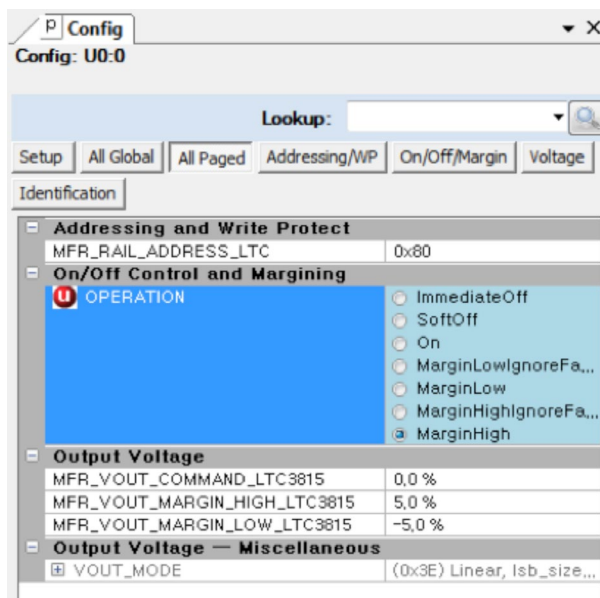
P Config
Config: U0:0

Lookup:

Setup | All Global | All Paged | Addressing/WP | On/Off/Margin | Voltage
Identification

Addressing and Write Protect

| | |
|---|---|
| MFR_RAIL_ADDRESS_LTC | 0x80 |

On/Off Control and Margining

| | |
|---|---|
| U OPERATION | ImmediateOff<br>SoftOff<br>On<br>MarginLowIgnoreFa...<br>MarginLow<br>MarginHighIgnoreFa...<br>MarginHigh |

Output Voltage

| | |
|---|---|
| MFR_VOUT_COMMAND_LTC3815 | 0,0 % |
| MFR_VOUT_MARGIN_HIGH_LTC3815 | 5,0 % |
| MFR_VOUT_MARGIN_LOW_LTC3815 | -5,0 % |

Output Voltage — Miscellaneous

| | |
|---|---|
| VOUT_MODE | (0x3E) Linear, lsb_size,... |